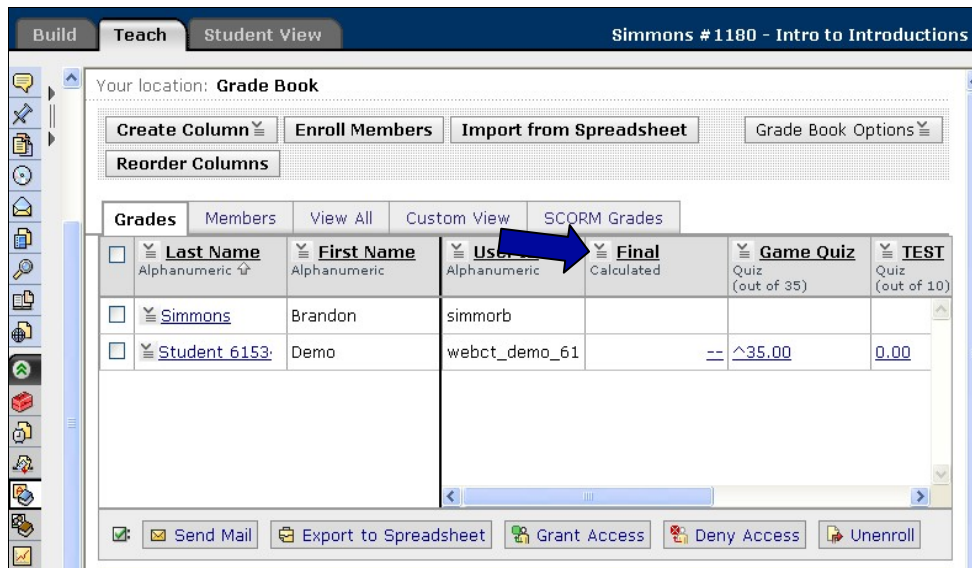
Build | Teach | Student View

Simmons #1180 - Intro to Introductions

Your location: Grade Book

Create Column | Enroll Members | Import from Spreadsheet | Grade Book Options

Reorder Columns

Grades | Members | View All | Custom View | SCORM Grades

| | Last Name Alphanumeric | First Name Alphanumeric | User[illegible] Alphanumeric | Final Calculated | Game Quiz Quiz (out of 35) | TEST Quiz (out of 10) |
|---|---|---|---|---|---|---|
| | Simmons | Brandon | simmorb | | | |
| | Student 6153 | Demo | webct_demo_61 | -- | ^35.00 | 0.00 |

Send Mail | Export to Spreadsheet | Grant Access | Deny Access | Unenroll